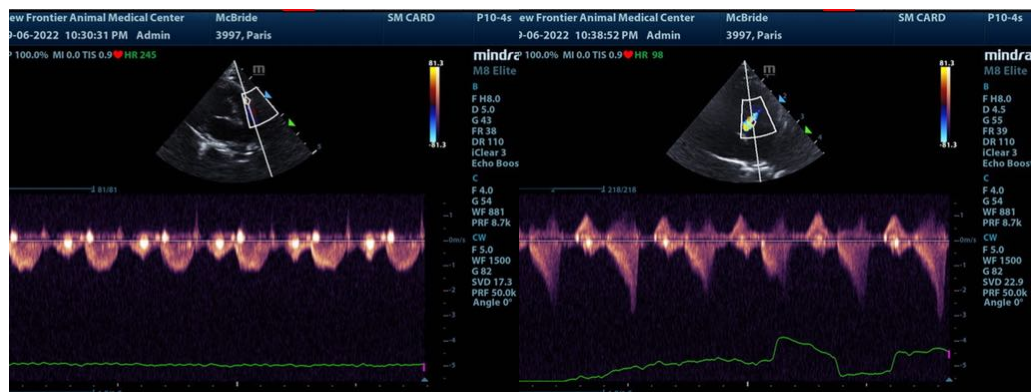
ew Frontier Animal Medical Center McBride SM CARD P10-4s
)-06-2022 10:30:31 PM Admin 3997, Paris
P 100.0% MI 0.0 TIS 0.9 HR 245
mindra
M8 Elite
81.3
-81.3
B
F H8.0
D 5.0
G 43
FR 38
DR 110
iClear 3
Echo Boos
C
F 4.0
G 54
WF 881
PRF 8.7k
CW
F 5.0
WF 1500
G 82
SVD 17.3
PRF 50.0k
Angle 0°
81/81
m/s
-1
-2
-3
-4
-5

ew Frontier Animal Medical Center McBride SM CARD P10-4s
)-06-2022 10:38:52 PM Admin 3997, Paris
100.0% MI 0.0 TIS 0.9 HR 98
mindra
M8 Elite
81.3
-81.3
B
F H8.0
D 4.5
G 55
FR 39
DR 110
iClear 3
Echo Boost
C
F 4.0
G 54
WF 881
PRF 8.7k
CW
F 5.0
WF 1500
G 82
SVD 22.9
PRF 50.0k
Angle 0°
218/218
m/s
-1
-2
-3
-4
-5